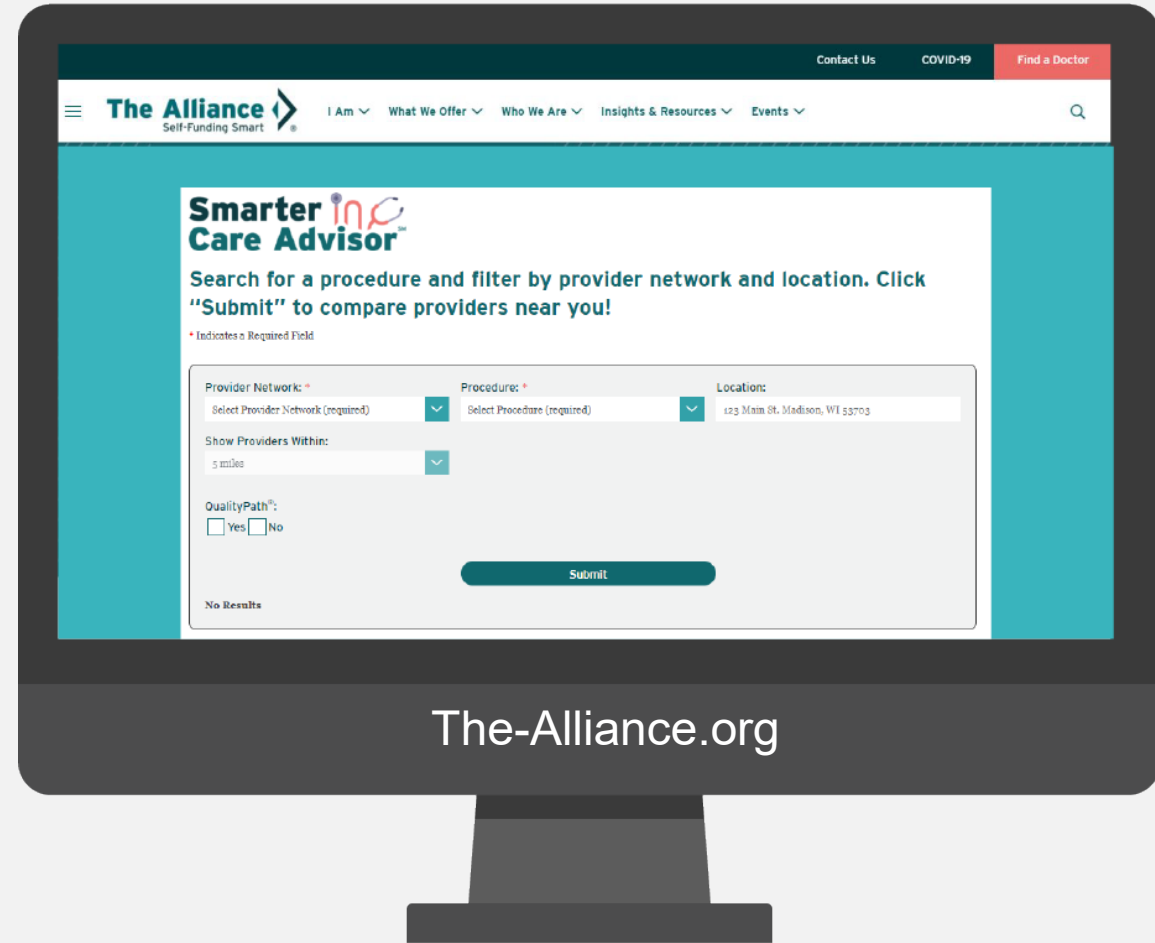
Contact Us COVID-19 Find a Doctor

The Alliance Self-Funding Smart ®

I Am What We Offer Who We Are Insights & Resources Events

Smarter in Care Advisor℠

Search for a procedure and filter by provider network and location. Click "Submit" to compare providers near you!

* Indicates a Required Field

Provider Network: *
Select Provider Network (required)

Procedure: *
Select Procedure (required)

Location:
123 Main St. Madison, WI 53703

Show Providers Within:
5 miles

QualityPath®:
Yes No

Submit

No Results

The-Alliance.org